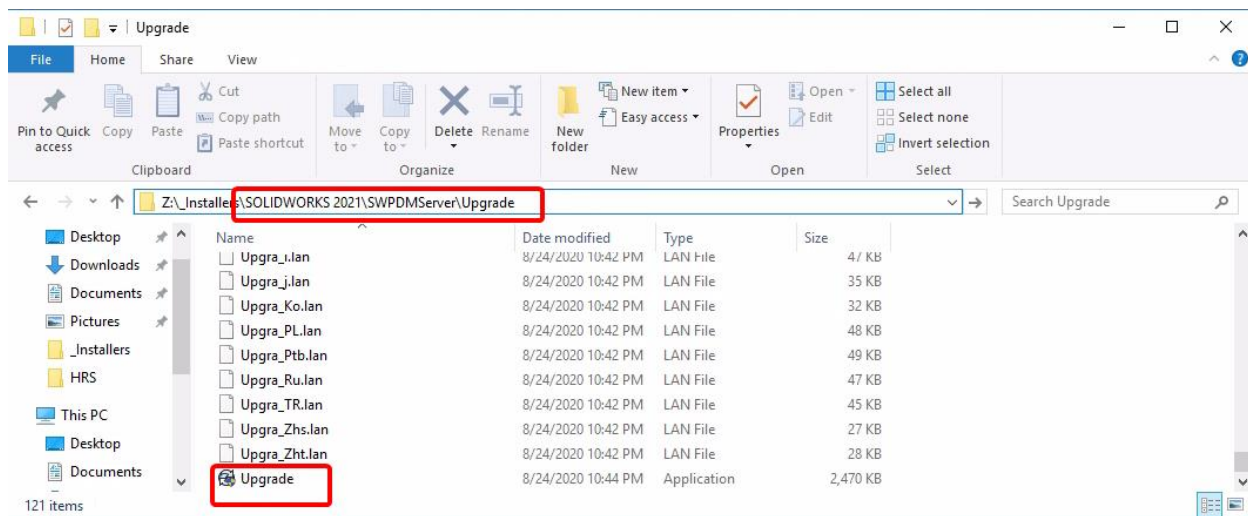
Upgrade

File Home Share View

Pin to Quick access Copy Paste Cut Copy path Paste shortcut
Clipboard

Move to Copy to Delete Rename
Organize

New folder New item Easy access
New

Properties Open Edit
Open

Select all Select none Invert selection
Select

Z:\_Installers\SOLIDWORKS 2021\SWPDMServer\Upgrade

Search Upgrade

Desktop
Downloads
Documents
Pictures
_Installers
HRS
This PC
Desktop
Documents

| Name | Date modified | Type | Size |
|---|---|---|---|
| Upgra_I.lan | 8/24/2020 10:42 PM | LAN File | 47 KB |
| Upgra_j.lan | 8/24/2020 10:42 PM | LAN File | 35 KB |
| Upgra_Ko.lan | 8/24/2020 10:42 PM | LAN File | 32 KB |
| Upgra_PL.lan | 8/24/2020 10:42 PM | LAN File | 48 KB |
| Upgra_Ptb.lan | 8/24/2020 10:42 PM | LAN File | 49 KB |
| Upgra_Ru.lan | 8/24/2020 10:42 PM | LAN File | 47 KB |
| Upgra_TR.lan | 8/24/2020 10:42 PM | LAN File | 45 KB |
| Upgra_Zhs.lan | 8/24/2020 10:42 PM | LAN File | 27 KB |
| Upgra_Zht.lan | 8/24/2020 10:42 PM | LAN File | 28 KB |
| Upgrade | 8/24/2020 10:44 PM | Application | 2,470 KB |

121 items